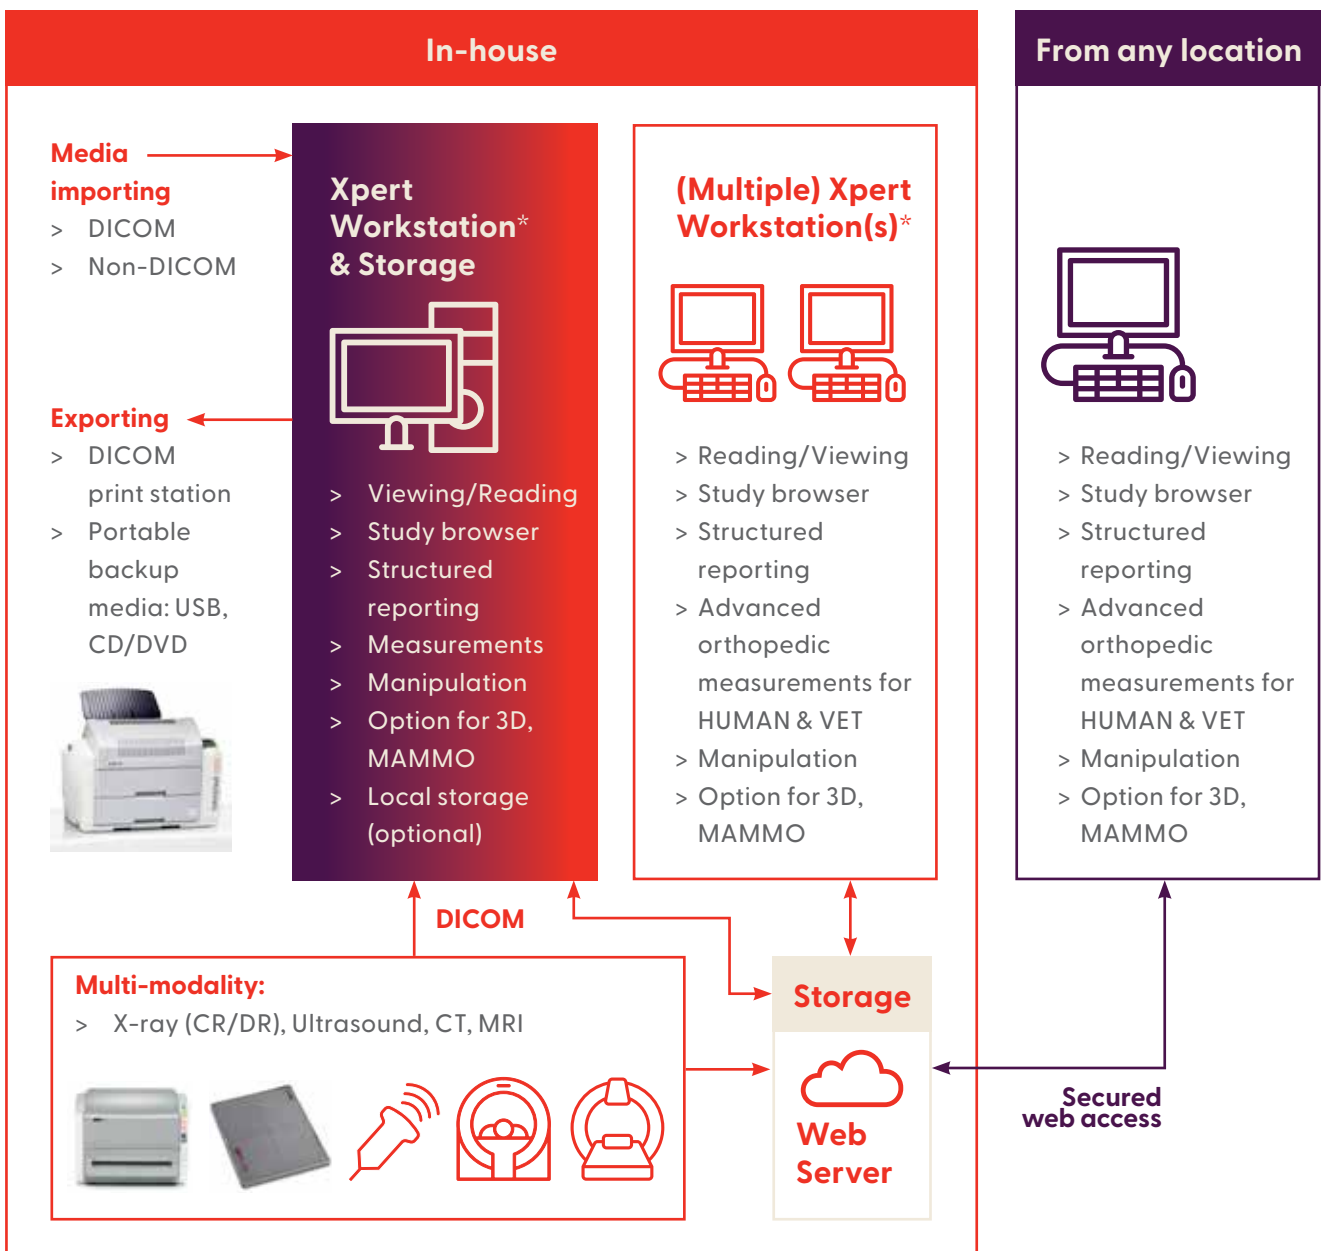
In-house

From any location

Media importing
> DICOM
> Non-DICOM

Exporting
> DICOM print station
> Portable backup media: USB, CD/DVD

Xpert Workstation* & Storage

> Viewing/Reading
> Study browser
> Structured reporting
> Measurements
> Manipulation
> Option for 3D, MAMMO
> Local storage (optional)

(Multiple) Xpert Workstation(s)*

> Reading/Viewing
> Study browser
> Structured reporting
> Advanced orthopedic measurements for HUMAN & VET
> Manipulation
> Option for 3D, MAMMO

> Reading/Viewing
> Study browser
> Structured reporting
> Advanced orthopedic measurements for HUMAN & VET
> Manipulation
> Option for 3D, MAMMO

DICOM

Multi-modality:
> X-ray (CR/DR), Ultrasound, CT, MRI

Storage

Web Server

Secured web access